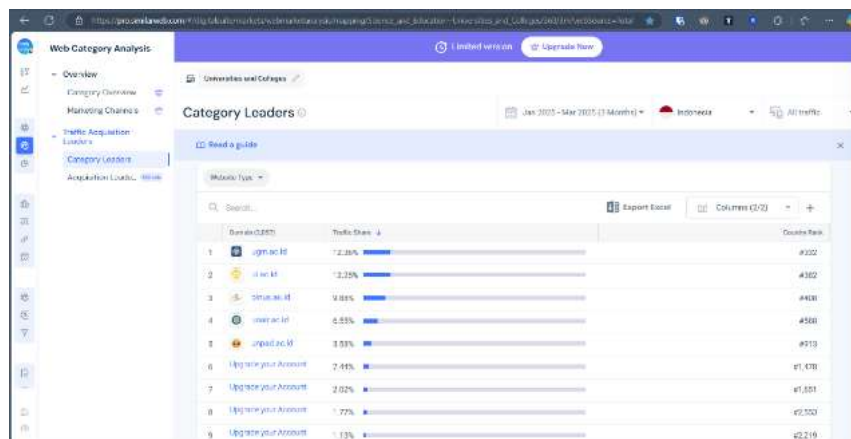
https://pro.similarweb.com/#/digitalsuite/markets/webmarketanalysis/mapping/Science_and_Education~Universities_and_Colleges/360/3m?webSource=Total

Web Category Analysis

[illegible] Limited version

Upgrade Now

Overview

Category Overview

Marketing Channels

Traffic Acquisition Leaders

Category Leaders

Acquisition Leaders

Universities and Colleges

Category Leaders

Jan 2025 - Mar 2025 (3 Months)

Indonesia

All traffic

Read a guide

Website Type

Search...

Export Excel

Columns (2/2)

| | Domain (1,097) | Traffic Share | Country Rank |
|---|---|---|---|
| 1 | ugm.ac.id | 12.36% | #322 |
| 2 | ui.ac.id | 12.25% | #362 |
| 3 | binus.ac.id | 9.88% | #408 |
| 4 | unair.ac.id | 6.55% | #500 |
| 5 | unpad.ac.id | 3.55% | #913 |
| 6 | Upgrade your Account | 7.41% | #1,470 |
| 7 | Upgrade your Account | 2.02% | #1,551 |
| 8 | Upgrade your Account | 1.77% | #2,550 |
| 9 | Upgrade your Account | 1.13% | #2,219 |